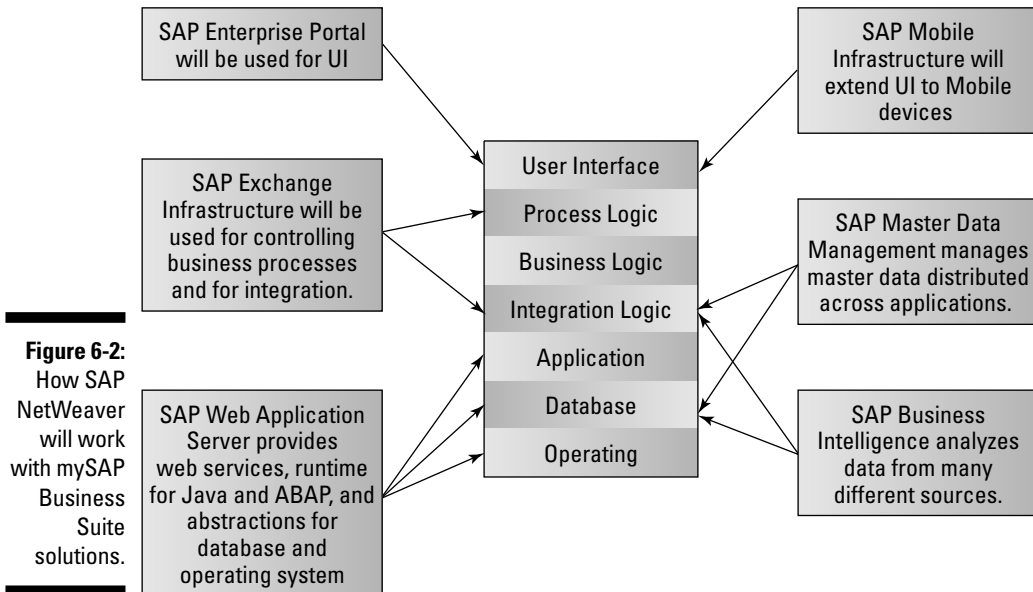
SAP Enterprise Portal will be used for UI

SAP Mobile Infrastructure will extend UI to Mobile devices

User Interface

Process Logic

Business Logic

Integration Logic

Application

Database

Operating

SAP Exchange Infrastructure will be used for controlling business processes and for integration.

SAP Master Data Management manages master data distributed across applications.

Figure 6-2: How SAP NetWeaver will work with mySAP Business Suite solutions.

SAP Web Application Server provides web services, runtime for Java and ABAP, and abstractions for database and operating system

SAP Business Intelligence analyzes data from many different sources.